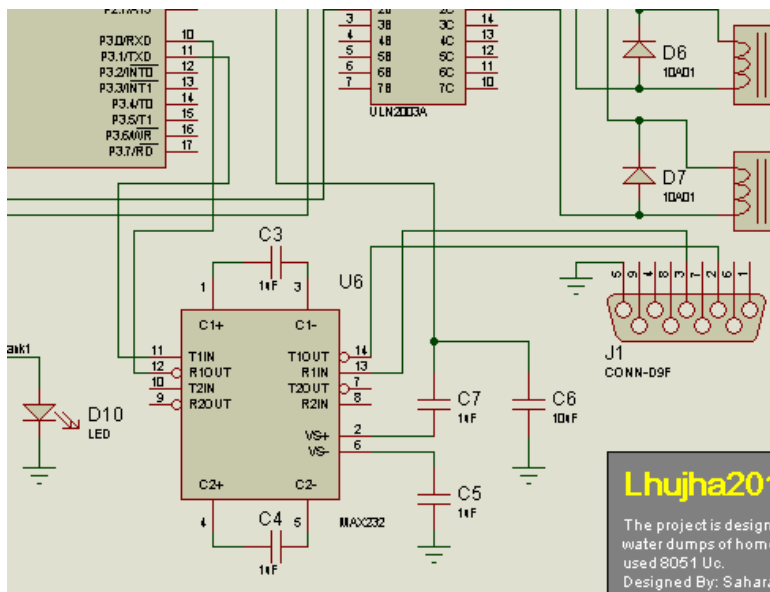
P2.7/A15
P3.0/RXD 10
P3.1/TXD 11
P3.2/$\overline{INT0}$ 12
P3.3/$\overline{INT1}$ 13
P3.4/T0 14
P3.5/T1 15
P3.6/$\overline{WR}$ 16
P3.7/$\overline{RD}$ 17

3 3B 3C 14
4 4B 4C 13
5 5B 5C 12
6 6B 6C 11
7 7B 7C 10
ULN2003A

D6
10A01
D7
10A01

C3
1 1uF 3
U6
C1+ C1-
11 T1IN T1OUT 14
12 R1OUT R1IN 13
10 T2IN T2OUT 7
9 R2OUT R2IN 8
VS+ 2
VS- 6
C2+ C2-
4 C4 5
1uF
MAX232

C7
1uF
C6
10uF
C5
1uF

5 9 4 8 3 7 2 6 1
J1
CONN-D9F

ank1
D10
LED

Lhujha201
The project is design
water dumps of hom
used 8051 Uc.
Designed By: Sahar